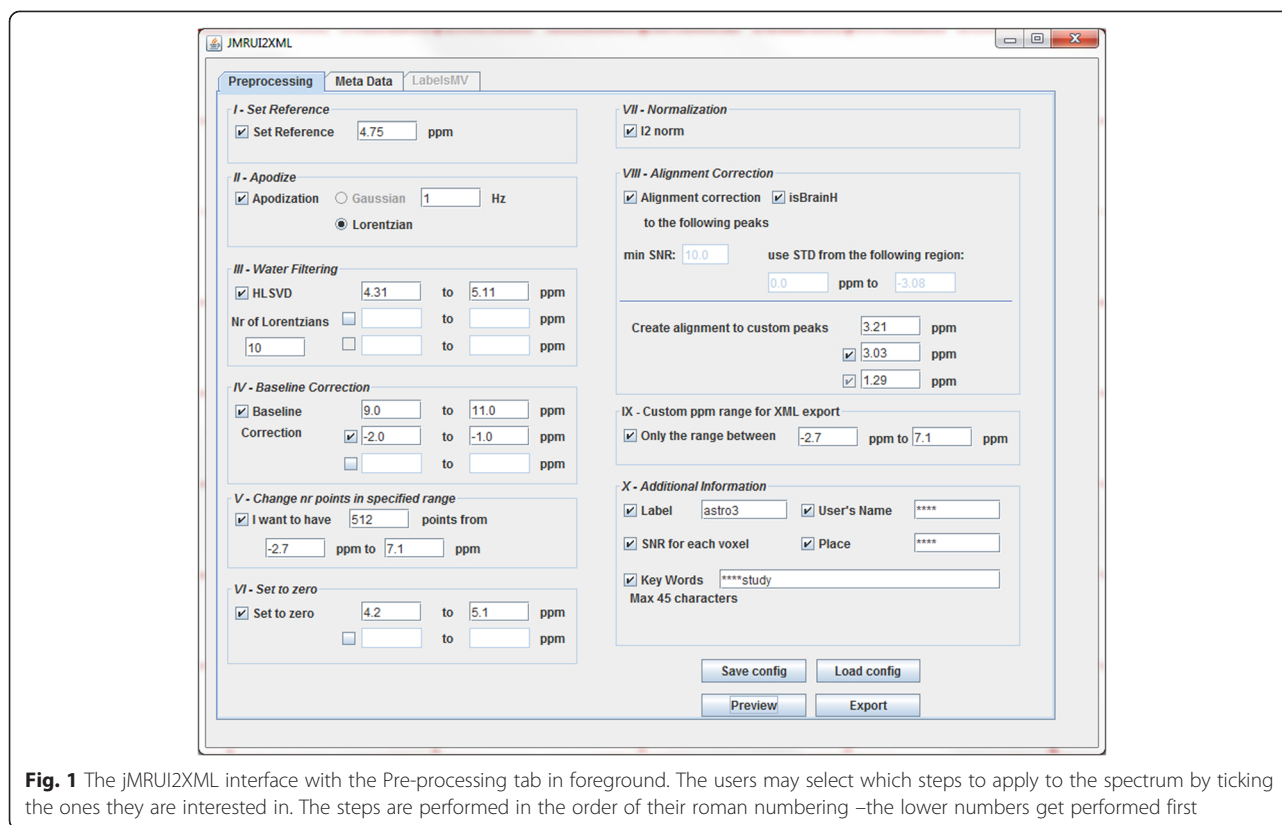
JMRUI2XML

Preprocessing | Meta Data | LabelsMV

I - Set Reference
Set Reference 4.75 ppm

II - Apodize
Apodization Gaussian 1 Hz
Lorentzian

III - Water Filtering
HLSVD 4.31 to 5.11 ppm
Nr of Lorentzians to ppm
10 to ppm

IV - Baseline Correction
Baseline 9.0 to 11.0 ppm
Correction -2.0 to -1.0 ppm
to ppm

V - Change nr points in specified range
I want to have 512 points from
-2.7 ppm to 7.1 ppm

VI - Set to zero
Set to zero 4.2 to 5.1 ppm
to ppm

VII - Normalization
l2 norm

VIII - Alignment Correction
Alignment correction isBrainH
to the following peaks
min SNR: 10.0 use STD from the following region:
0.0 ppm to -3.08

Create alignment to custom peaks 3.21 ppm
3.03 ppm
1.29 ppm

IX - Custom ppm range for XML export
Only the range between -2.7 ppm to 7.1 ppm

X - Additional Information
Label astro3 User's Name ****
SNR for each voxel Place ****
Key Words ****study
Max 45 characters

Save config Load config
Preview Export

Fig. 1 The jMRUI2XML interface with the Pre-processing tab in foreground. The users may select which steps to apply to the spectrum by ticking the ones they are interested in. The steps are performed in the order of their roman numbering –the lower numbers get performed first